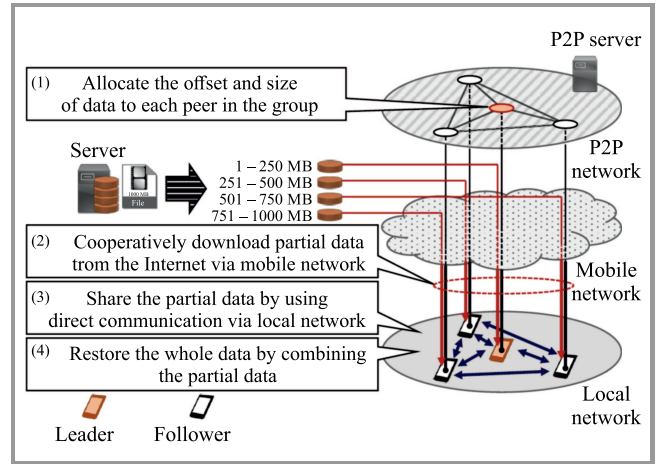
P2P server

(1) Allocate the offset and size of data to each peer in the group

Server

1000 MB File

1 – 250 MB
251 – 500 MB
501 – 750 MB
751 – 1000 MB

P2P network

(2) Cooperatively download partial data trom the Internet via mobile network

Mobile network

(3) Share the partial data by using direct communication via local network

(4) Restore the whole data by combining the partial data

Local network

Leader
Follower